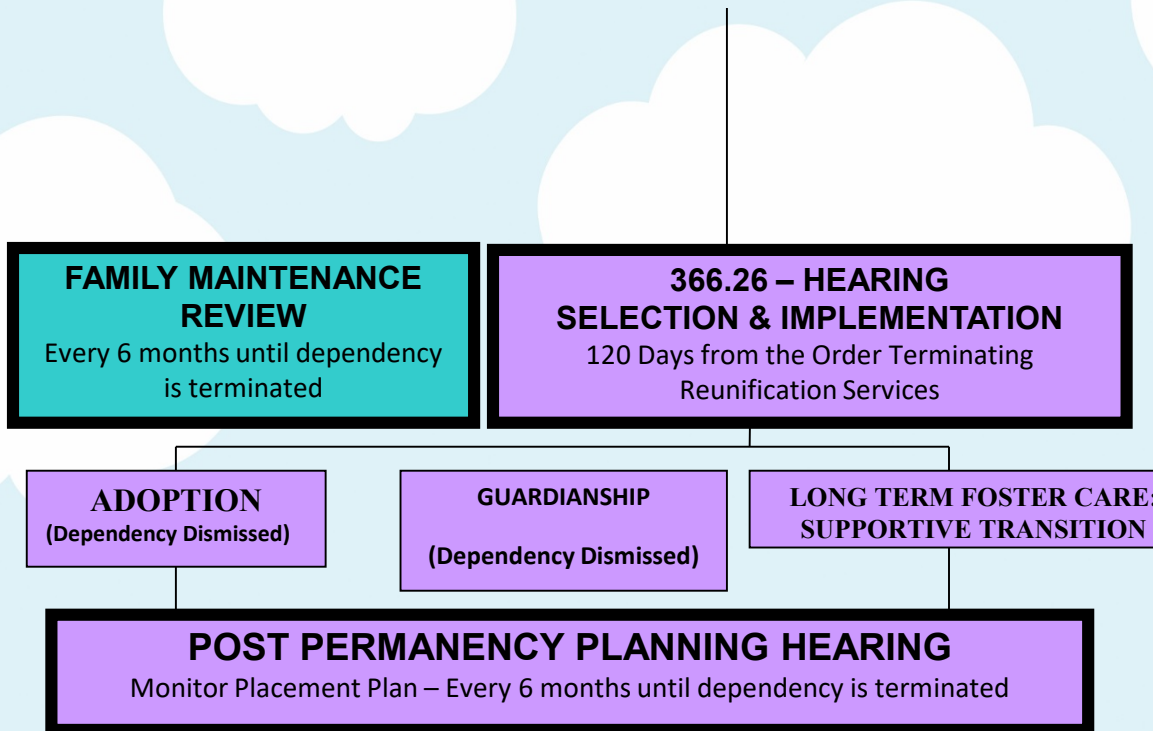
FAMILY MAINTENANCE REVIEW
Every 6 months until dependency is terminated

366.26 – HEARING
SELECTION & IMPLEMENTATION
120 Days from the Order Terminating Reunification Services

ADOPTION
(Dependency Dismissed)

GUARDIANSHIP

(Dependency Dismissed)

LONG TERM FOSTER CARE:
SUPPORTIVE TRANSITION

POST PERMANENCY PLANNING HEARING
Monitor Placement Plan – Every 6 months until dependency is terminated